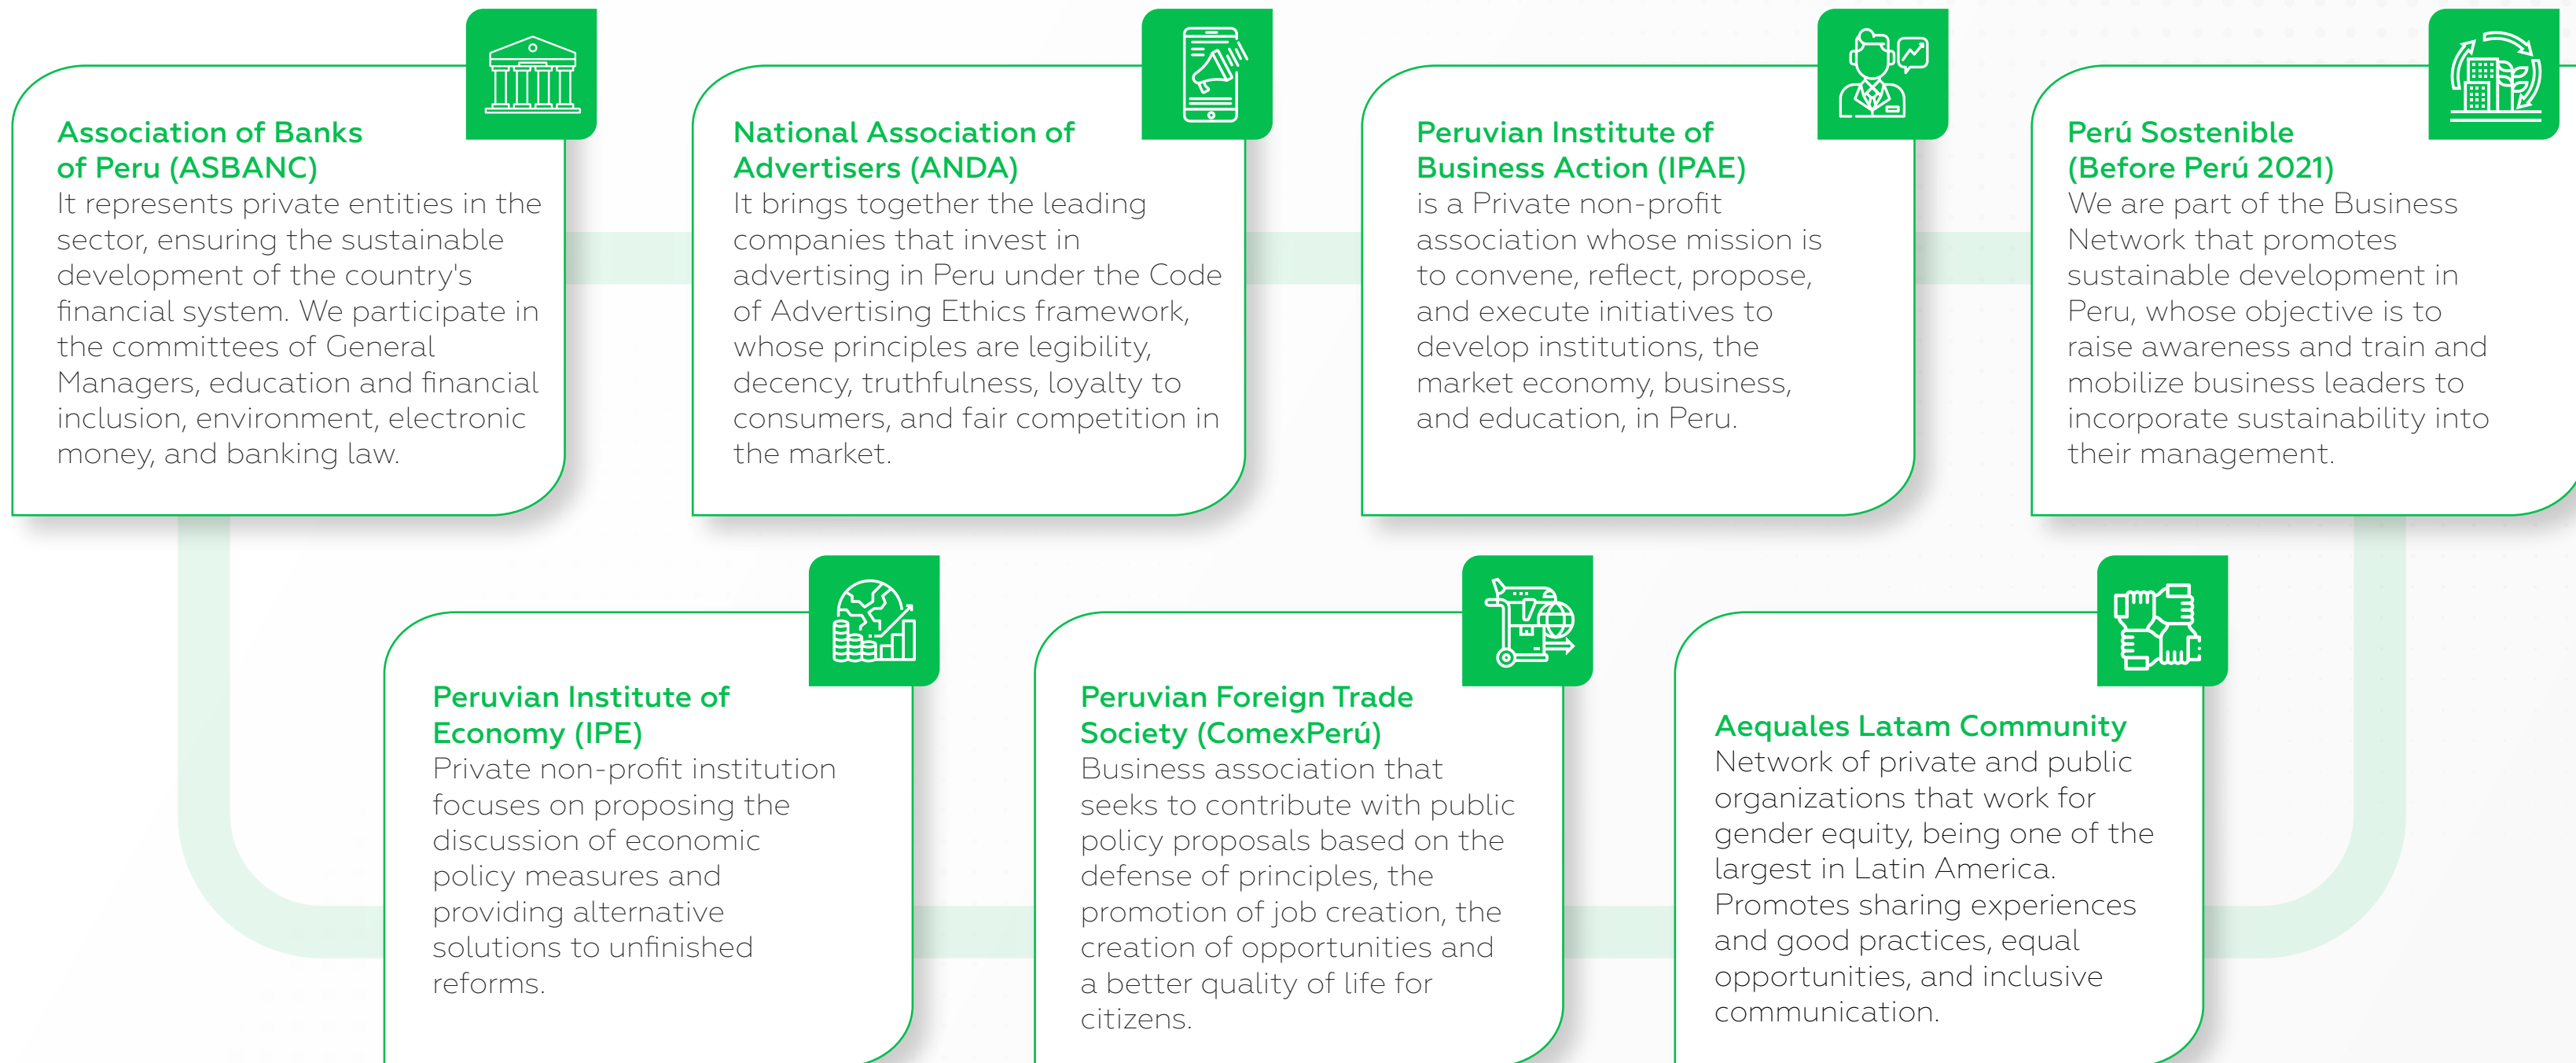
Association of Banks of Peru (ASBANC)
It represents private entities in the sector, ensuring the sustainable development of the country's financial system. We participate in the committees of General Managers, education and financial inclusion, environment, electronic money, and banking law.

National Association of Advertisers (ANDA)
It brings together the leading companies that invest in advertising in Peru under the Code of Advertising Ethics framework, whose principles are legibility, decency, truthfulness, loyalty to consumers, and fair competition in the market.

Peruvian Institute of Business Action (IPAE)
is a Private non-profit association whose mission is to convene, reflect, propose, and execute initiatives to develop institutions, the market economy, business, and education, in Peru.

Perú Sostenible (Before Perú 2021)
We are part of the Business Network that promotes sustainable development in Peru, whose objective is to raise awareness and train and mobilize business leaders to incorporate sustainability into their management.

Peruvian Institute of Economy (IPE)
Private non-profit institution focuses on proposing the discussion of economic policy measures and providing alternative solutions to unfinished reforms.

Peruvian Foreign Trade Society (ComexPerú)
Business association that seeks to contribute with public policy proposals based on the defense of principles, the promotion of job creation, the creation of opportunities and a better quality of life for citizens.

Aequales Latam Community
Network of private and public organizations that work for gender equity, being one of the largest in Latin America. Promotes sharing experiences and good practices, equal opportunities, and inclusive communication.